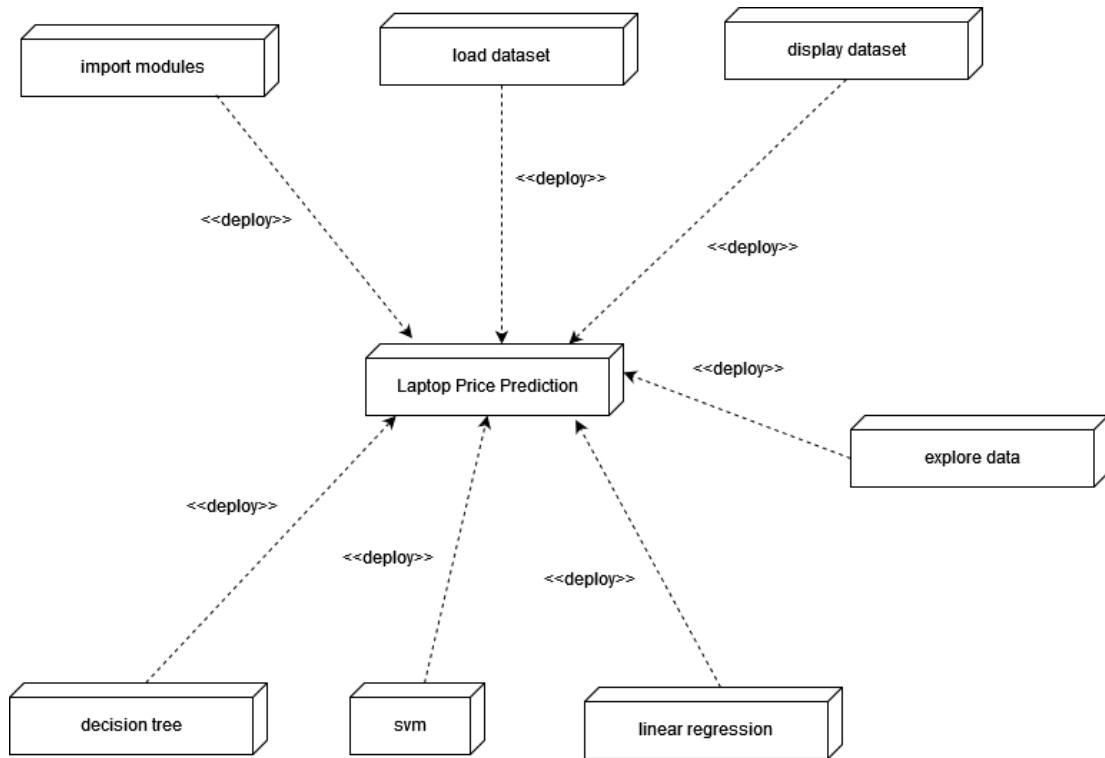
import modules

load dataset

display dataset

<<deploy>>

<<deploy>>

<<deploy>>

Laptop Price Prediction

<<deploy>>

explore data

<<deploy>>

<<deploy>>

<<deploy>>

decision tree

svm

linear regression